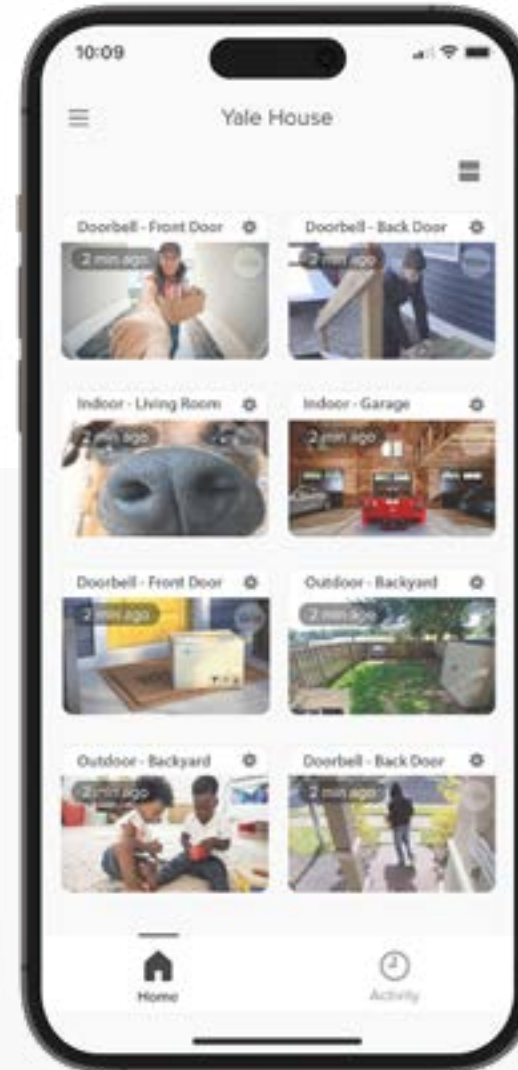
10:09

Yale House

Doorbell - Front Door
2 min ago

Doorbell - Back Door
2 min ago

Indoor - Living Room
2 min ago

Indoor - Garage
2 min ago

Doorbell - Front Door
2 min ago

Outdoor - Backyard
2 min ago

Outdoor - Backyard
2 min ago

Doorbell - Back Door
2 min ago

Home

Activity